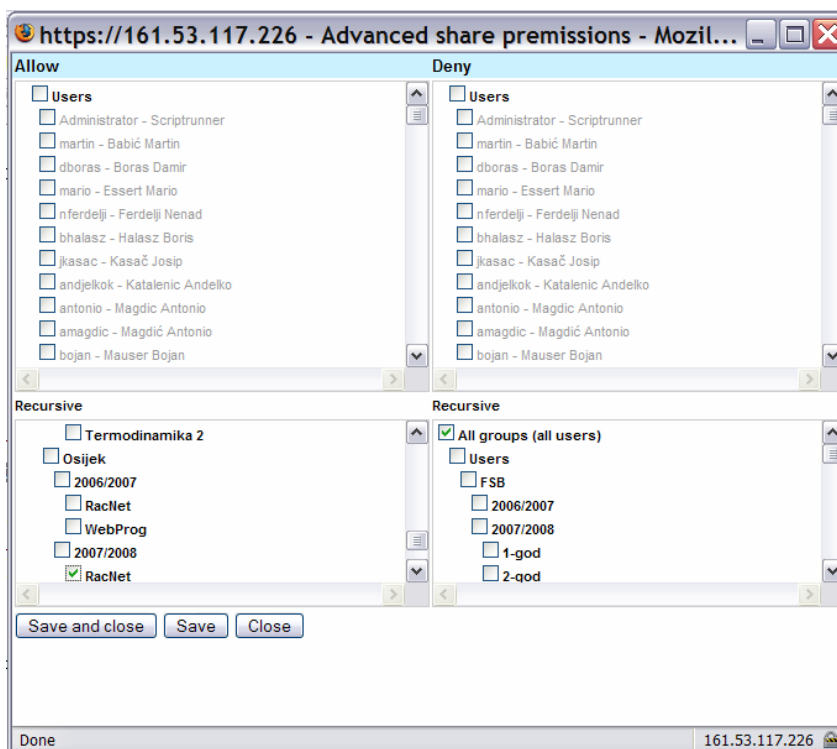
https://161.53.117.226 - Advanced share premissions - Mozil...

Allow

Users
Administrator - Scriptrunner
martin - Babić Martin
dboras - Boras Damir
mario - Essert Mario
nferdelji - Ferdelji Nenad
bhalasz - Halasz Boris
jkasac - Kasač Josip
andjelkok - Katalenic Andelko
antonio - Magdic Antonio
amagdic - Magdić Antonio
bojan - Mauser Bojan

Deny

Users
Administrator - Scriptrunner
martin - Babić Martin
dboras - Boras Damir
mario - Essert Mario
nferdelji - Ferdelji Nenad
bhalasz - Halasz Boris
jkasac - Kasač Josip
andjelkok - Katalenic Andelko
antonio - Magdic Antonio
amagdic - Magdić Antonio
bojan - Mauser Bojan

Recursive

Termodinamika 2
Osijek
2006/2007
RacNet
WebProg
2007/2008
RacNet

Recursive

All groups (all users)
Users
FSB
2006/2007
2007/2008
1-god
2-god

Save and close
Save
Close

Done
161.53.117.226